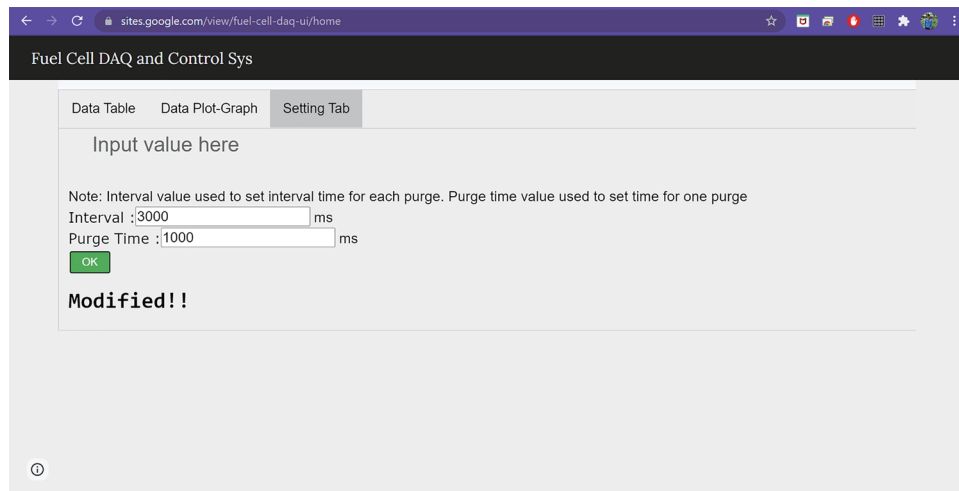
sites.google.com/view/fuel-cell-daq-ui/home

Fuel Cell DAQ and Control Sys

Data Table
Data Plot-Graph
Setting Tab

Input value here

Note: Interval value used to set interval time for each purge. Purge time value used to set time for one purge

Interval : 3000 ms

Purge Time : 1000 ms

OK

Modified!!